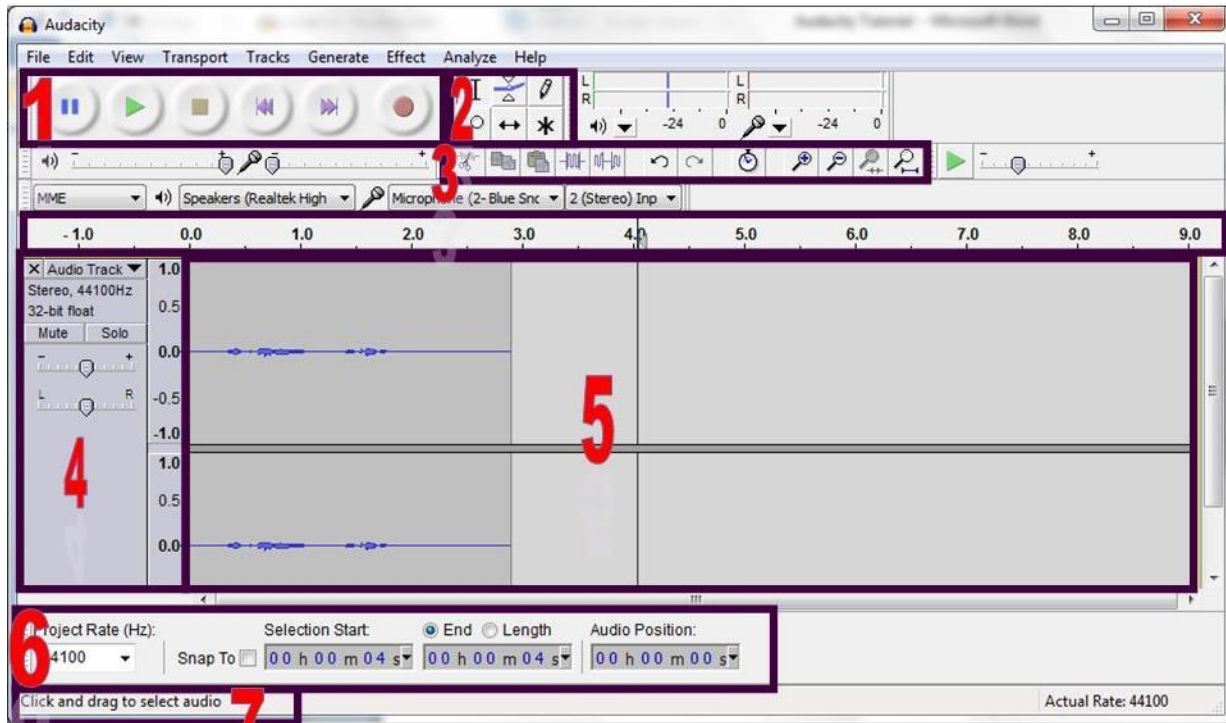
Audacity

File Edit View Transport Tracks Generate Effect Analyze Help

1

2

L
R
-24 0
L
R
-24 0

3

MME
Speakers (Realtek High
Micropl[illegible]e (2- Blue Snc
2 (Stereo) Inp

- 1.0 0.0 1.0 2.0 3.0 4.0 5.0 6.0 7.0 8.0 9.0

Audio Track
Stereo, 44100Hz
32-bit float
Mute Solo
L R

1.0
0.5
0.0
-0.5
-1.0
1.0
0.5
0.0

4

5

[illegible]roject Rate (Hz):
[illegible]4100
Snap To
Selection Start:
End Length
00 h 00 m 04 s
00 h 00 m 04 s
Audio Position:
00 h 00 m 00 s

6

Click and drag to select audio

7

Actual Rate: 44100